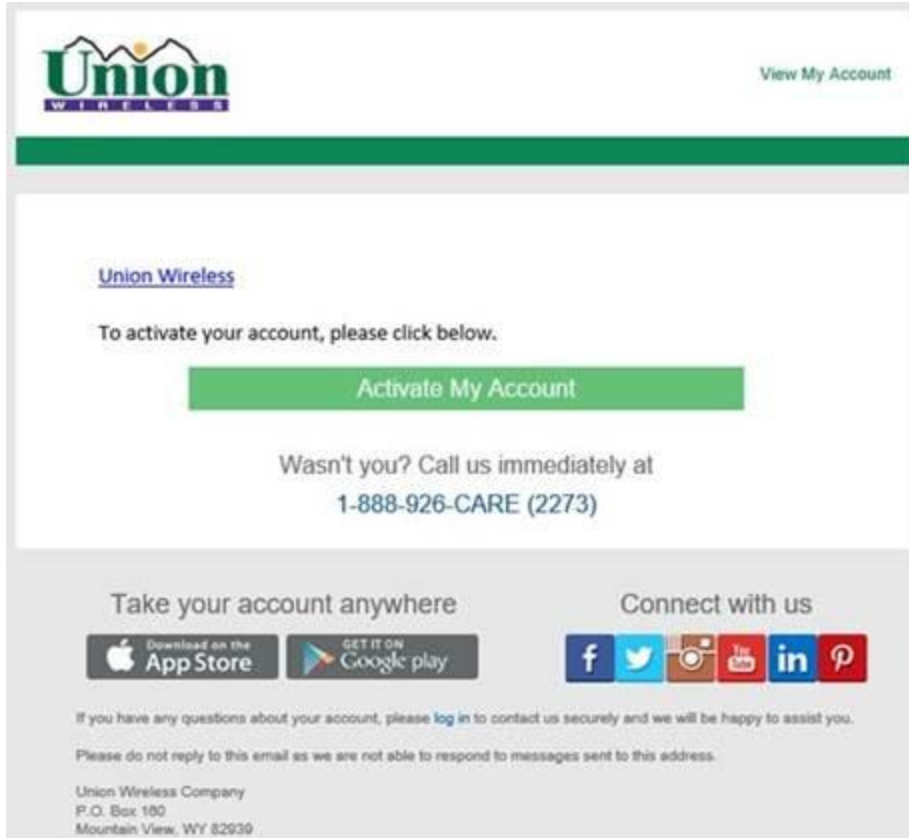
Union
WIRELESS

View My Account

Union Wireless

To activate your account, please click below.

Activate My Account

Wasn't you? Call us immediately at
1-888-926-CARE (2273)

Take your account anywhere

Download on the App Store

GET IT ON Google play

Connect with us

f in

If you have any questions about your account, please log in to contact us securely and we will be happy to assist you.

Please do not reply to this email as we are not able to respond to messages sent to this address.

Union Wireless Company
P.O. Box 160
Mountain View, WY 82939